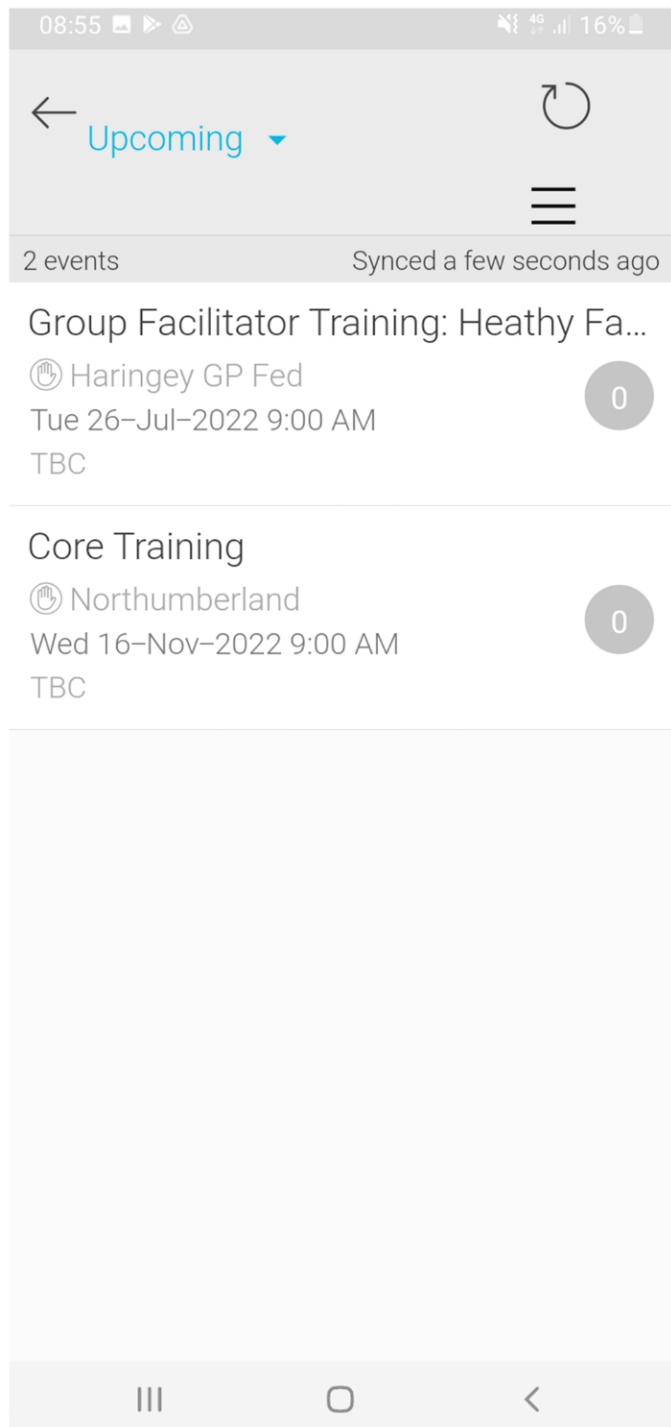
08:55 4G 16%

Upcoming

2 events

Synced a few seconds ago

Group Facilitator Training: Heathy Fa...

Haringey GP Fed

Tue 26–Jul–2022 9:00 AM

TBC

0

Core Training

Northumberland

Wed 16–Nov–2022 9:00 AM

TBC

0